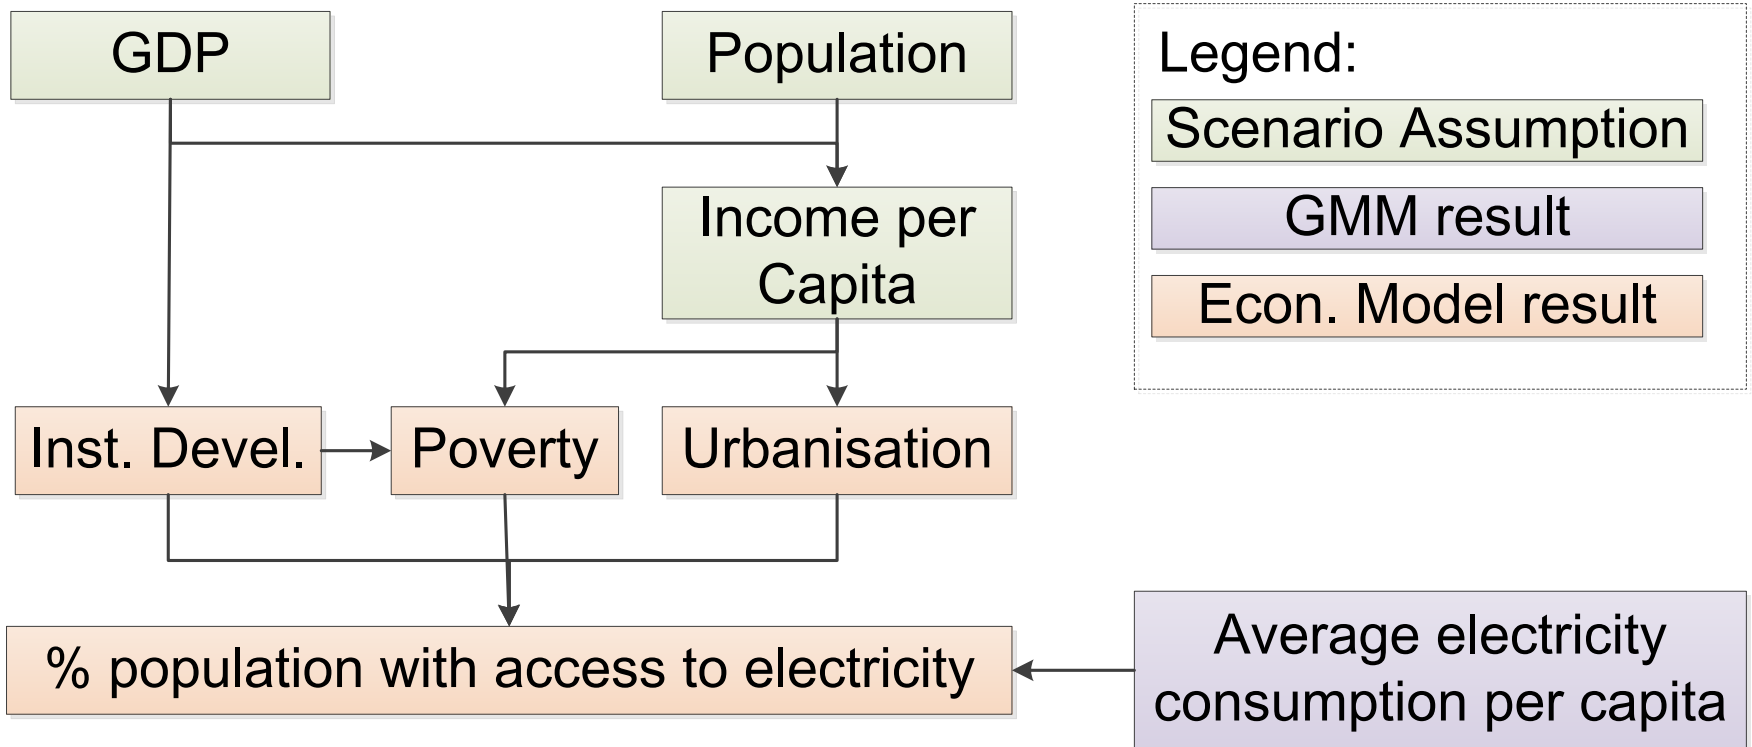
GDP

Population

Legend:

Scenario Assumption

GMM result

Econ. Model result

Income per Capita

Inst. Devel.

Poverty

Urbanisation

% population with access to electricity

Average electricity consumption per capita